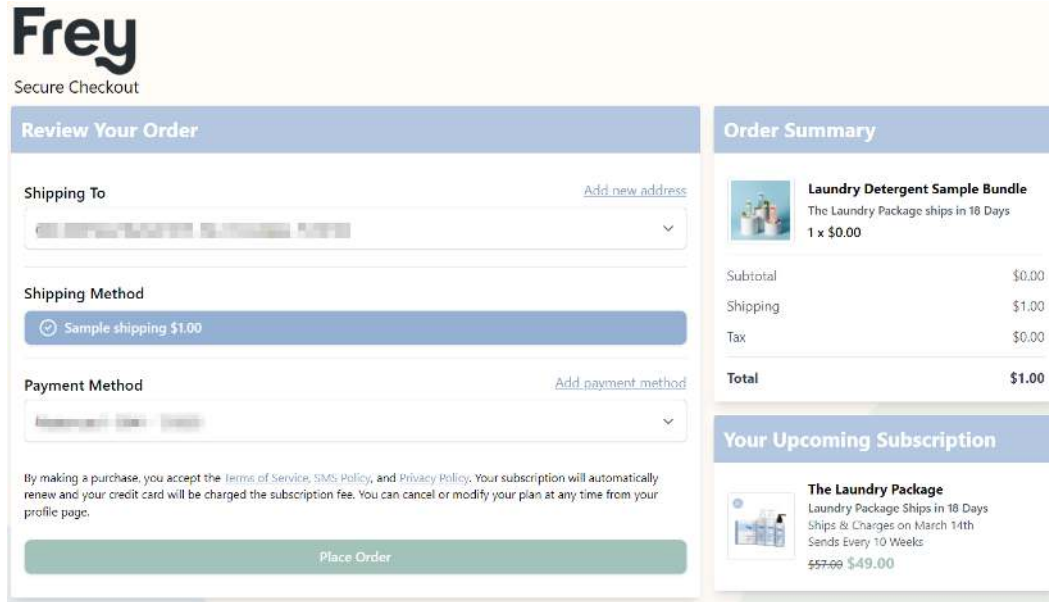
Frey
Secure Checkout

Review Your Order

Shipping To
Add new address
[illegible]

Shipping Method
Sample shipping $1.00

Payment Method
Add payment method
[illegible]

By making a purchase, you accept the Terms of Service, SMS Policy, and Privacy Policy. Your subscription will automatically renew and your credit card will be charged the subscription fee. You can cancel or modify your plan at any time from your profile page.

Place Order

Order Summary

Laundry Detergent Sample Bundle
The Laundry Package ships in 18 Days
1 x $0.00

| Subtotal | $0.00 |
|---|---|
| Shipping | $1.00 |
| Tax | $0.00 |
| Total | $1.00 |

Your Upcoming Subscription

The Laundry Package
Laundry Package Ships in 18 Days
Ships & Charges on March 14th
Sends Every 10 Weeks
$57.00 $49.00